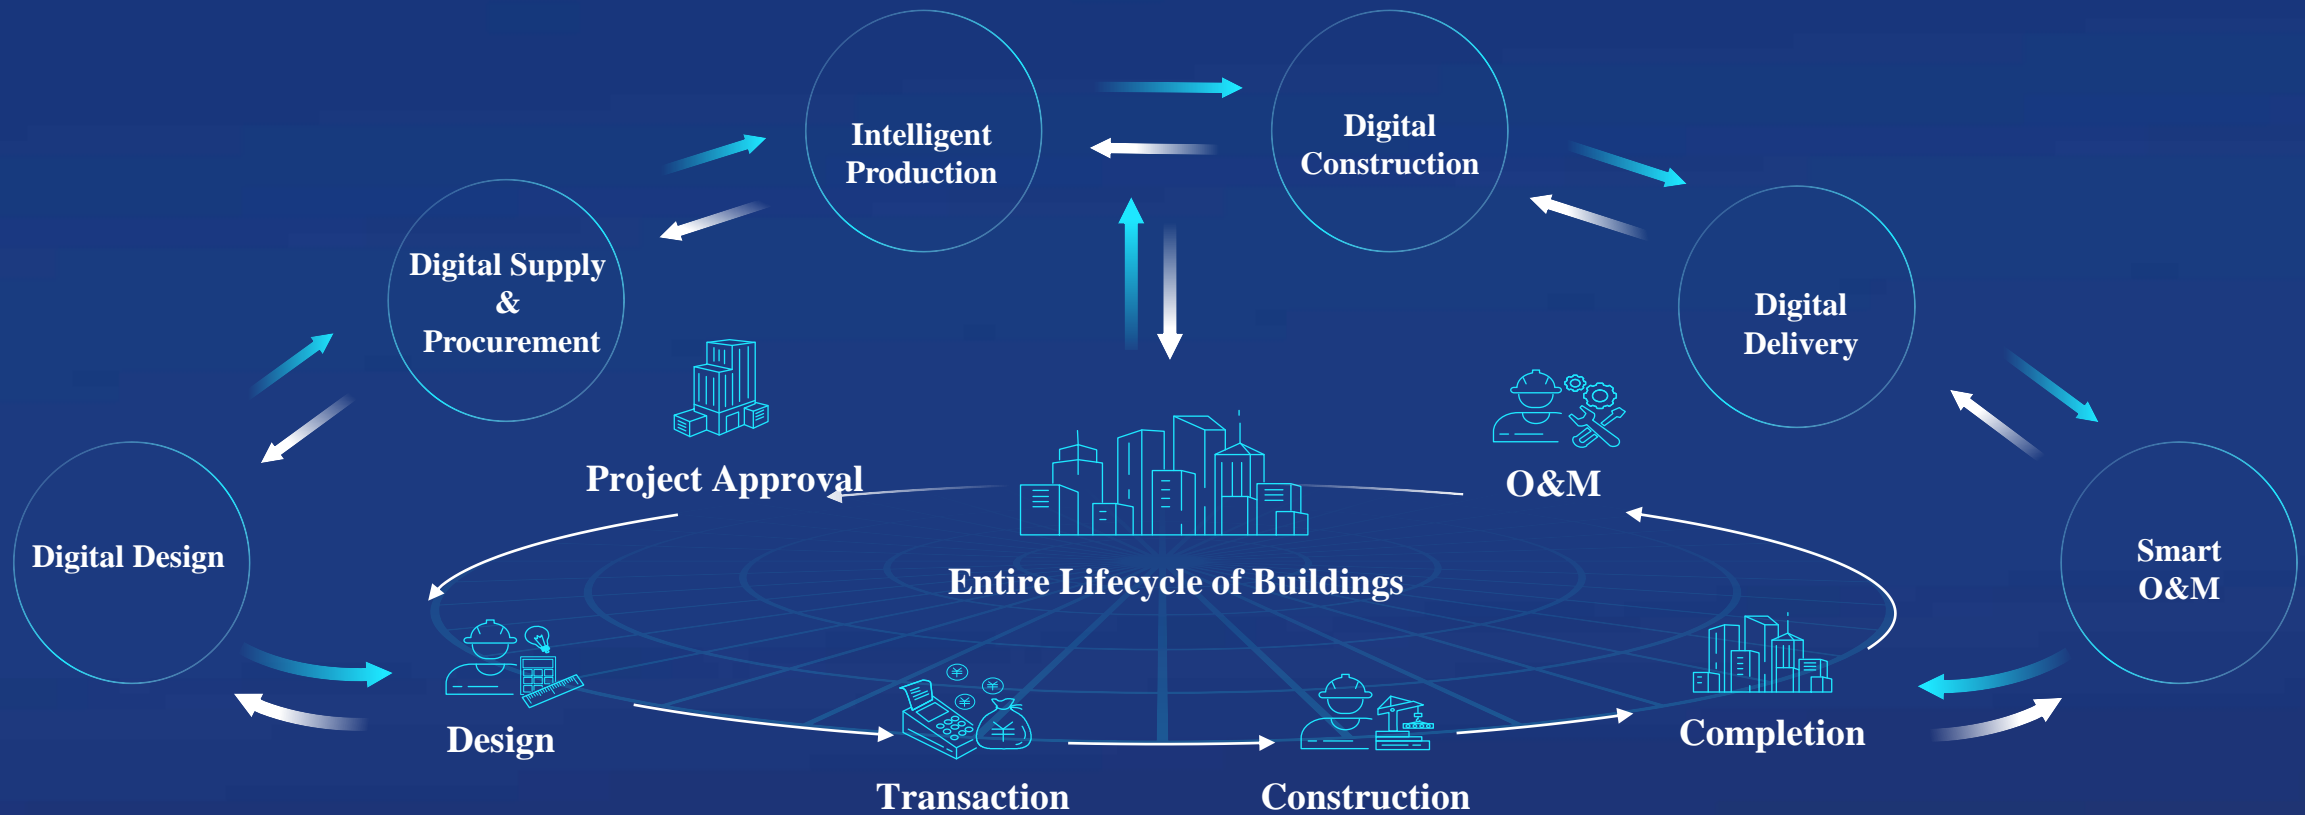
Intelligent Production

Digital Construction

Digital Supply & Procurement

Digital Delivery

Digital Design

Smart O&M

Project Approval

O&M

Entire Lifecycle of Buildings

Design

Transaction

Construction

Completion